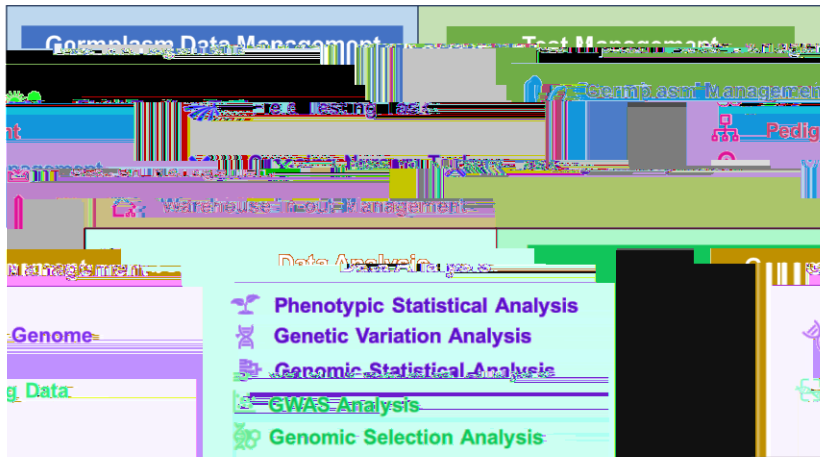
Germplasm Data Management
Test Management
Germplasm Management
Testing Task
nt
Pedig
nagement
Warehouse In-out Management
management
Data Analysis
Phenotypic Statistical Analysis
Genetic Variation Analysis
Genome
Genomic Statistical Analysis
g Data
GWAS Analysis
Genomic Selection Analysis